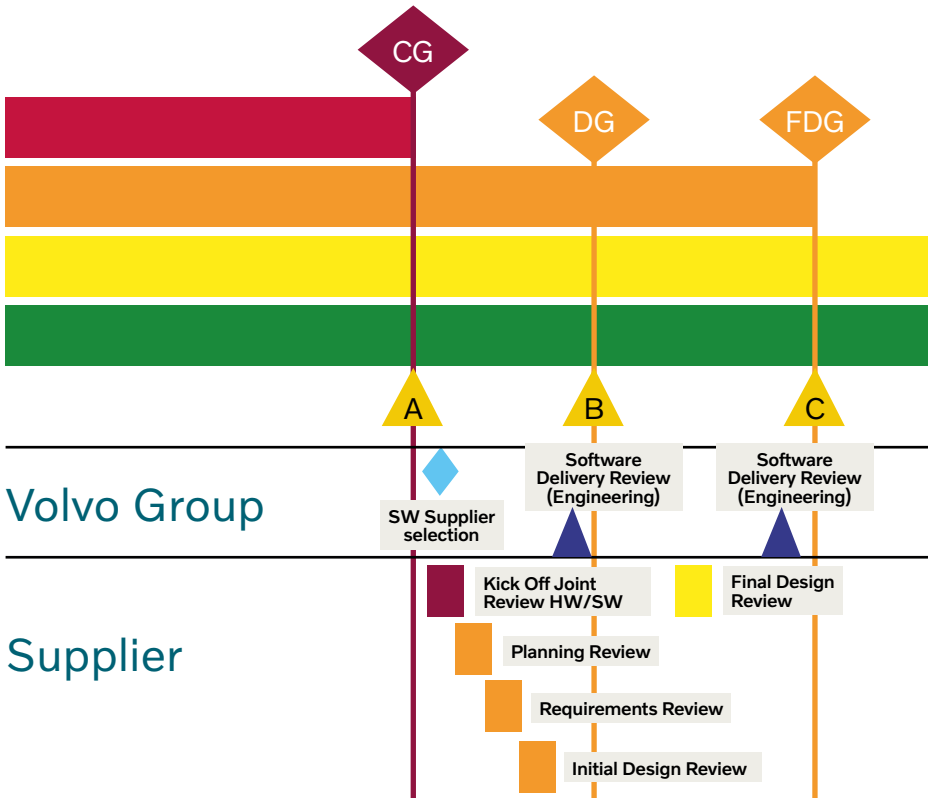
CG

DG

FDG

A

B

C

Volvo Group

SW Supplier selection

Software Delivery Review (Engineering)

Software Delivery Review (Engineering)

Supplier

Kick Off Joint Review HW/SW

Final Design Review

Planning Review

Requirements Review

Initial Design Review